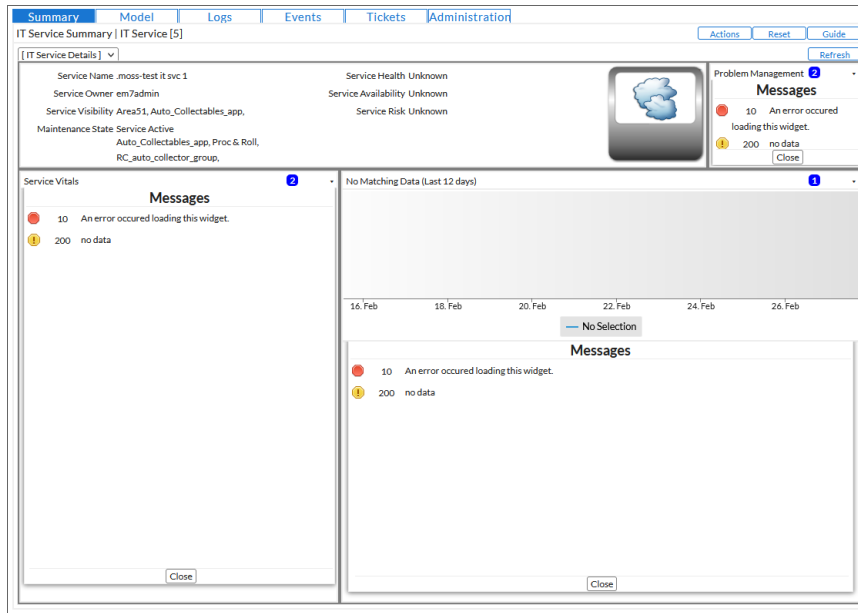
Summary | Model | Logs | Events | Tickets | Administration

IT Service Summary | IT Service [5]

Actions | Reset | Guide

[ IT Service Details ]

Refresh

Service Name .moss-test it svc 1
Service Owner em7admin
Service Visibility Area51, Auto_Collectables_app,
Maintenance State Service Active
Auto_Collectables_app, Proc & Roll,
RC_auto_collector_group,

Service Health Unknown
Service Availability Unknown
Service Risk Unknown

Problem Management 2

Messages

10 An error occured loading this widget.

200 no data

Close

Service Vitals 2

Messages

10 An error occured loading this widget.

200 no data

Close

No Matching Data (Last 12 days) 1

16. Feb 18. Feb 20. Feb 22. Feb 24. Feb 26. Feb

No Selection

Messages

10 An error occured loading this widget.

200 no data

Close